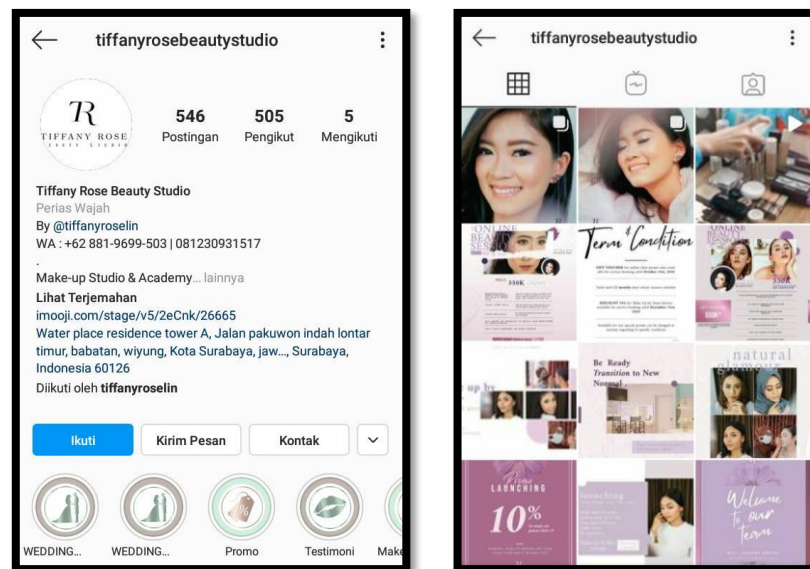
tiffanyrosebeautystudio

TR
TIFFANY ROSE
BEAUTY STUDIO

546
Postingan

505
Pengikut

5
Mengikuti

Tiffany Rose Beauty Studio
Perias Wajah
By @tiffanyroselin
WA : +62 881-9699-503 | 081230931517
.
Make-up Studio & Academy... lainnya
Lihat Terjemahan
imooji.com/stage/v5/2eCnk/26665
Water place residence tower A, Jalan pakuwon indah lontar timur, babatan, wiyung, Kota Surabaya, jaw..., Surabaya, Indonesia 60126
Diikuti oleh tiffanyroselin

Ikuti
Kirim Pesan
Kontak

WEDDING...
WEDDING...
Promo
Testimoni
Make

tiffanyrosebeautystudio

ONLINE
550K
Term & Condition
ONLINE
550K
natural
up by
Be Ready
Transition to New
Normal
LAUNCHING
10%
launching
Welcome to our Team